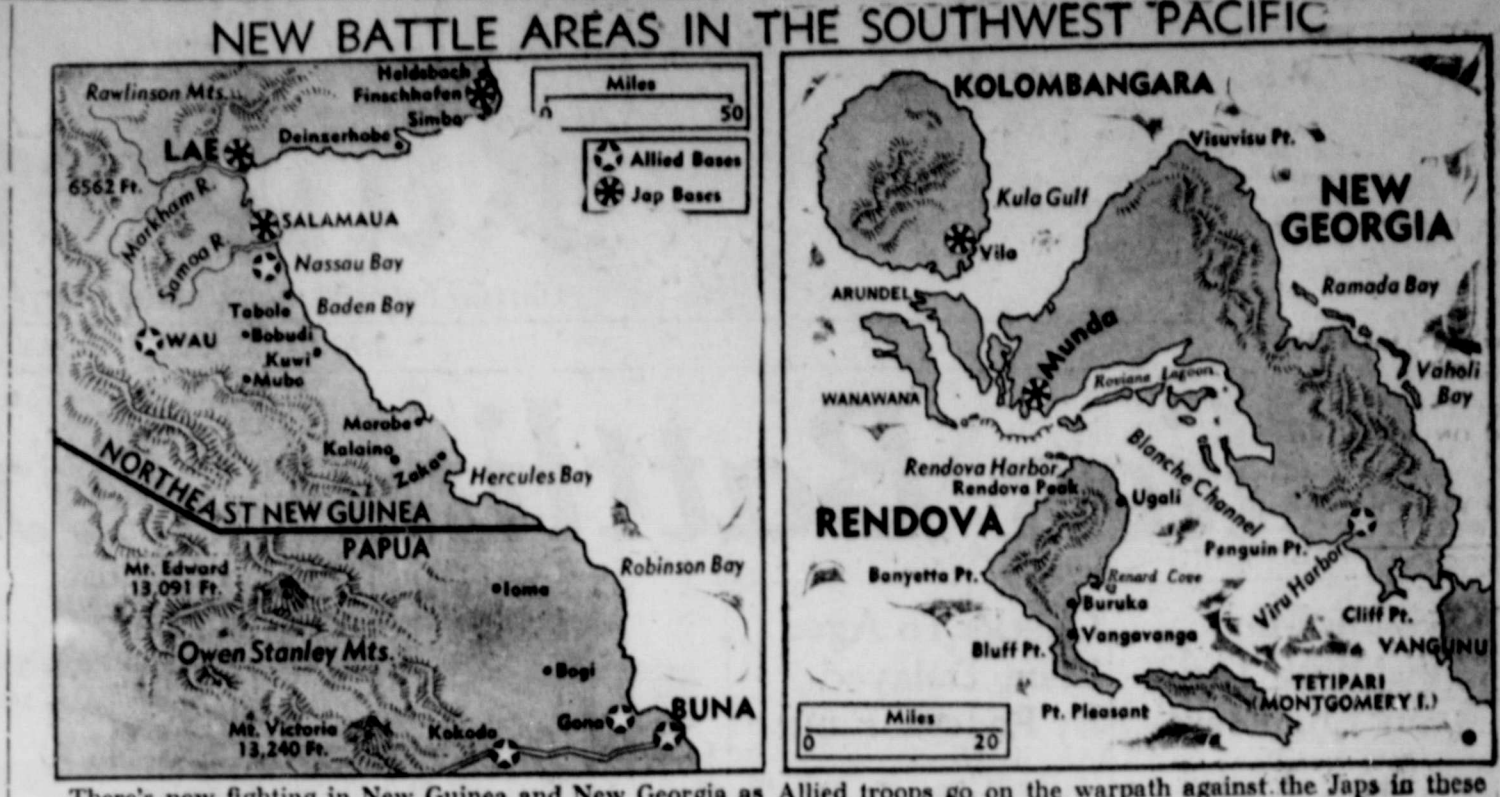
NEW BATTLE AREAS IN THE SOUTHWEST PACIFIC

Heldsbach
Finschhafen
Rawlinson Mts.
Simba
Miles
0 50
Deinzerhobe
LAE
Allied Bases
Jap Bases
6562 Ft.
Markham R.
SALAMAUA
Samoa R.
Nassau Bay
Baden Bay
Tabole
WAU
Bobudi
Kuwi
Mubo
Morobe
Kalaino
Zaka
Hercules Bay
NORTHEAST NEW GUINEA
PAPUA
Robinson Bay
Mt. Edward 13,091 Ft.
Ioma
Owen Stanley Mts.
Bogi
Mt. Victoria 13,240 Ft.
Kokoda
Gona
BUNA

KOLOMBANGARA
Visuvisu Pt.
Kula Gulf
NEW GEORGIA
Vila
ARUNDEL
Ramada Bay
Munda
Roviana Lagoon
WANAWANA
Vaholi Bay
Blanche Channel
Rendova Harbor
Rendova Peak
Ugali
RENDOVA
Penguin Pt.
Viru Harbor
Banyetta Pt.
Renard Cove
Buruku
Cliff Pt.
Vangavanga
VANGUNU
Bluff Pt.
TETIPARI (MONTGOMERY I.)
Pt. Pleasant
Miles
0 20

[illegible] new fighting in New Guinea and New Georgia as Allied troops go on the warpath against the Japs in these